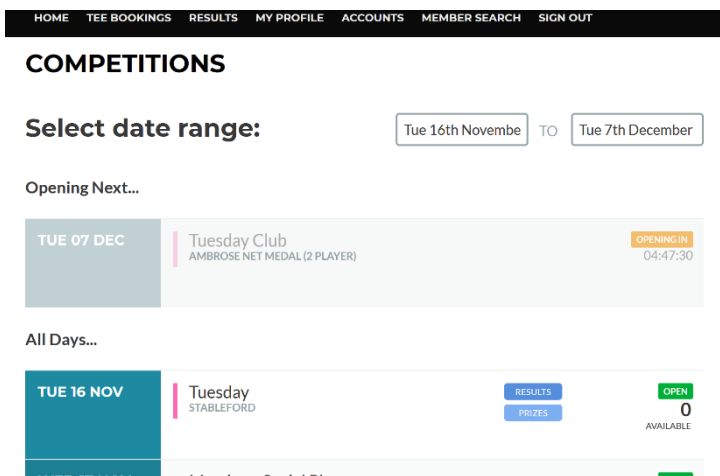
HOME TEE BOOKINGS RESULTS MY PROFILE ACCOUNTS MEMBER SEARCH SIGN OUT

COMPETITIONS

Select date range:

Tue 16th Novembe TO Tue 7th December

Opening Next...

TUE 07 DEC

Tuesday Club
AMBROSE NET MEDAL (2 PLAYER)

OPENING IN
04:47:30

All Days...

TUE 16 NOV

Tuesday
STABLEFORD

RESULTS
PRIZES

OPEN
0
AVAILABLE

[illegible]